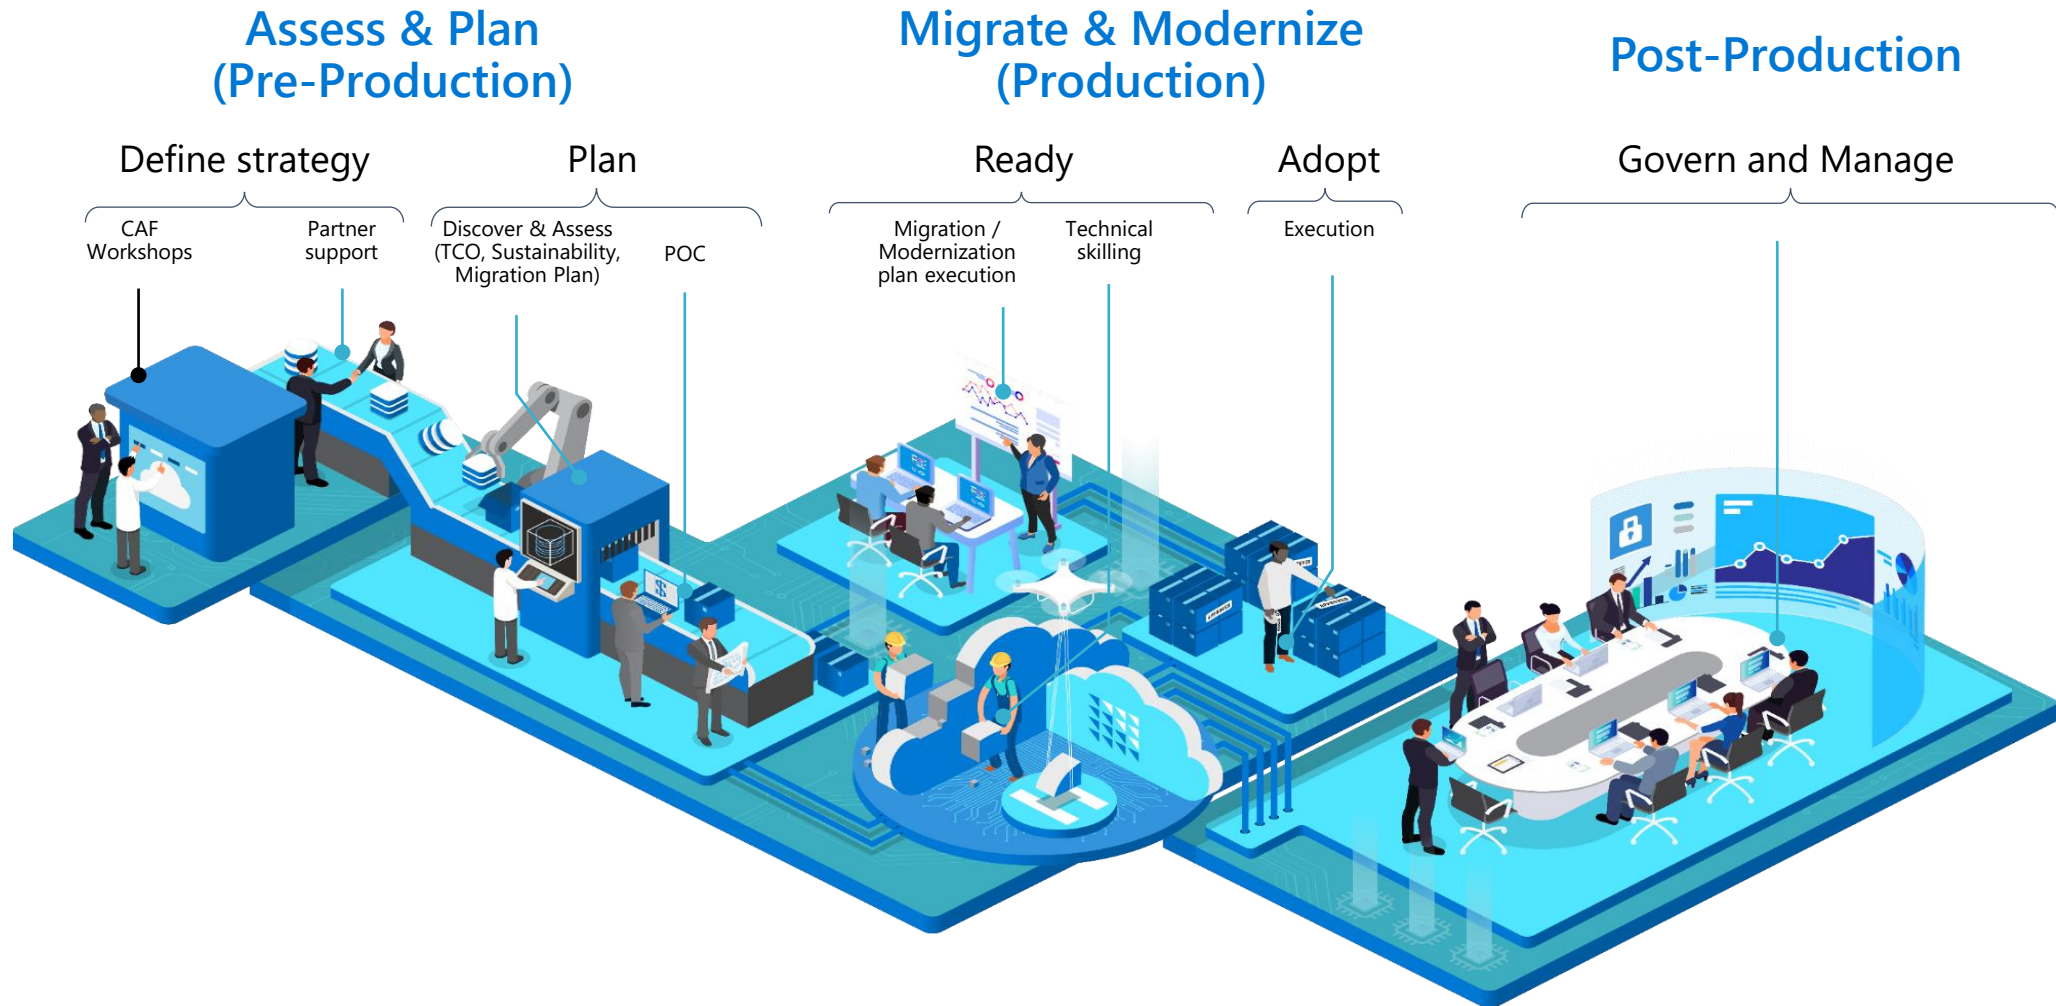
Assess & Plan
(Pre-Production)

Migrate & Modernize
(Production)

Post-Production

Define strategy

Plan

Ready

Adopt

Govern and Manage

CAF Workshops

Partner support

Discover & Assess (TCO, Sustainability, Migration Plan)

POC

Migration / Modernization plan execution

Technical skilling

Execution